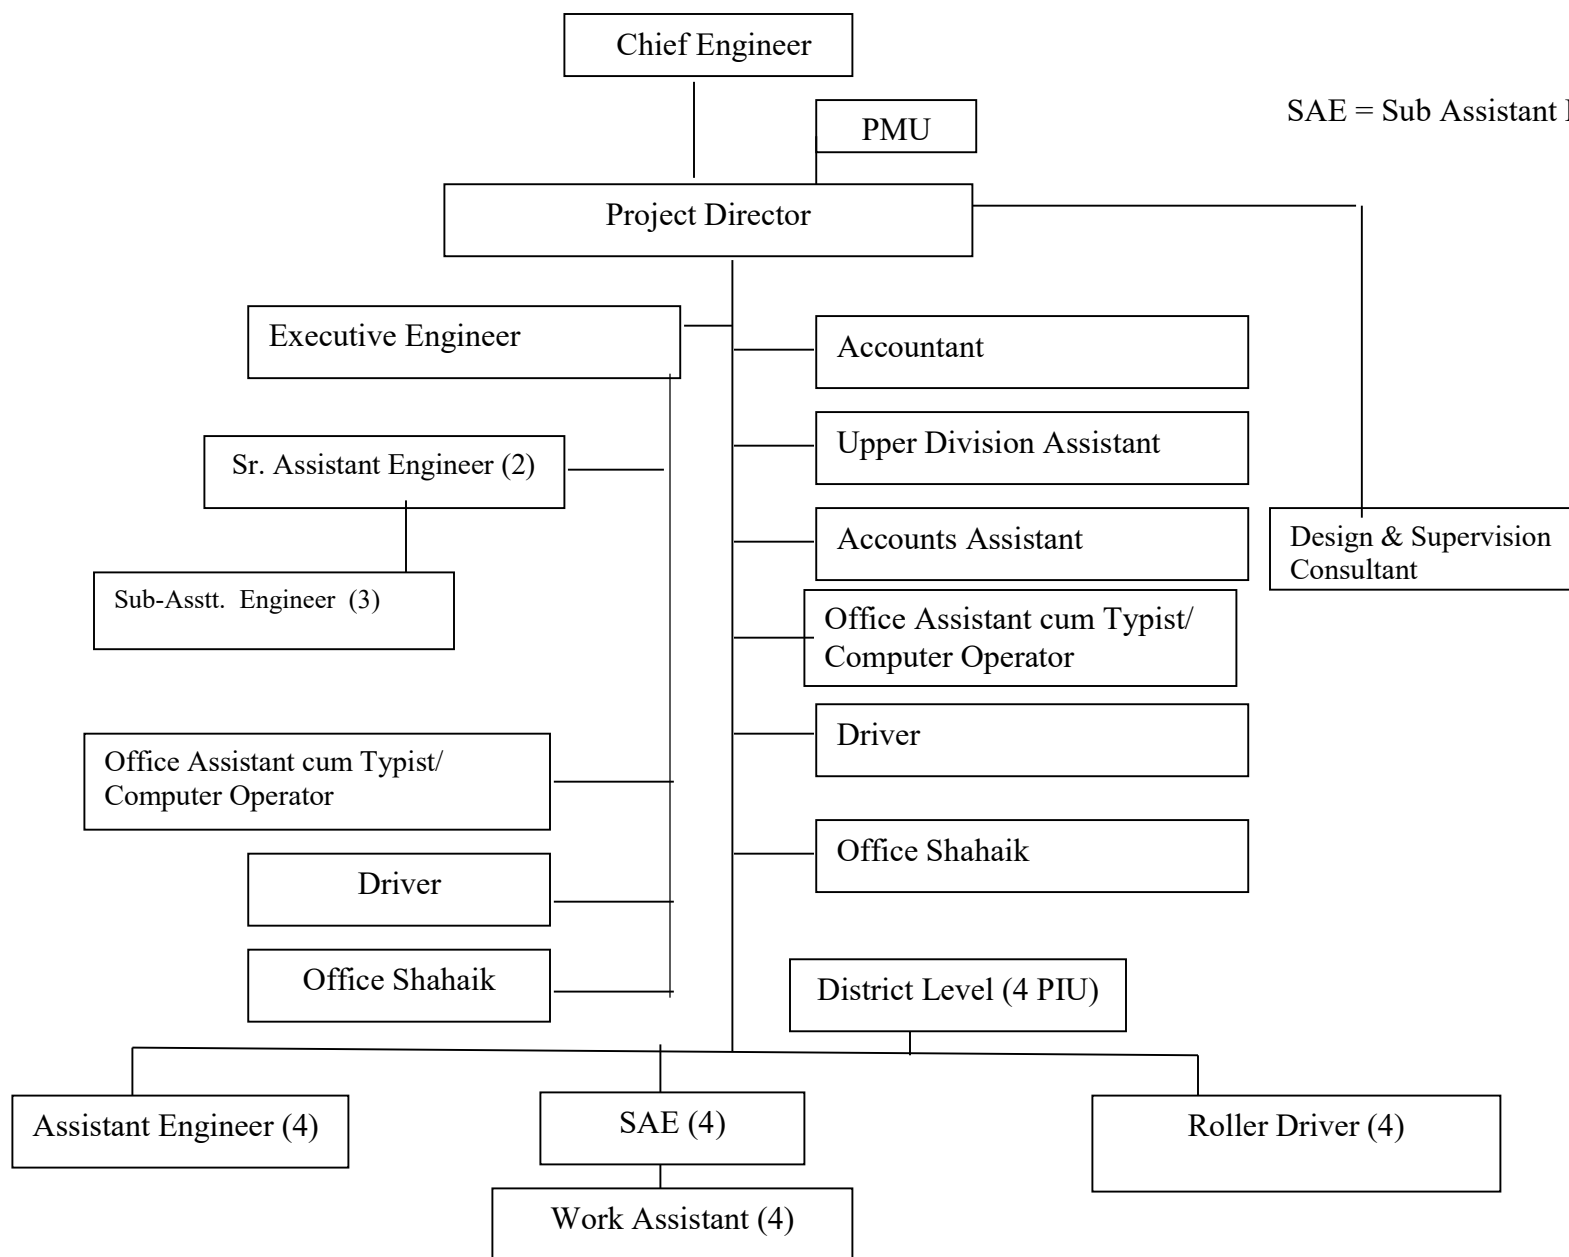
Chief Engineer

SAE = Sub Assistant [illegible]

PMU

Project Director

Executive Engineer

Accountant

Sr. Assistant Engineer (2)

Upper Division Assistant

Accounts Assistant

Design & Supervision Consultant

Sub-Asstt. Engineer (3)

Office Assistant cum Typist/ Computer Operator

Driver

Office Assistant cum Typist/ Computer Operator

Office Shahaik

Driver

Office Shahaik

District Level (4 PIU)

Assistant Engineer (4)

SAE (4)

Roller Driver (4)

Work Assistant (4)